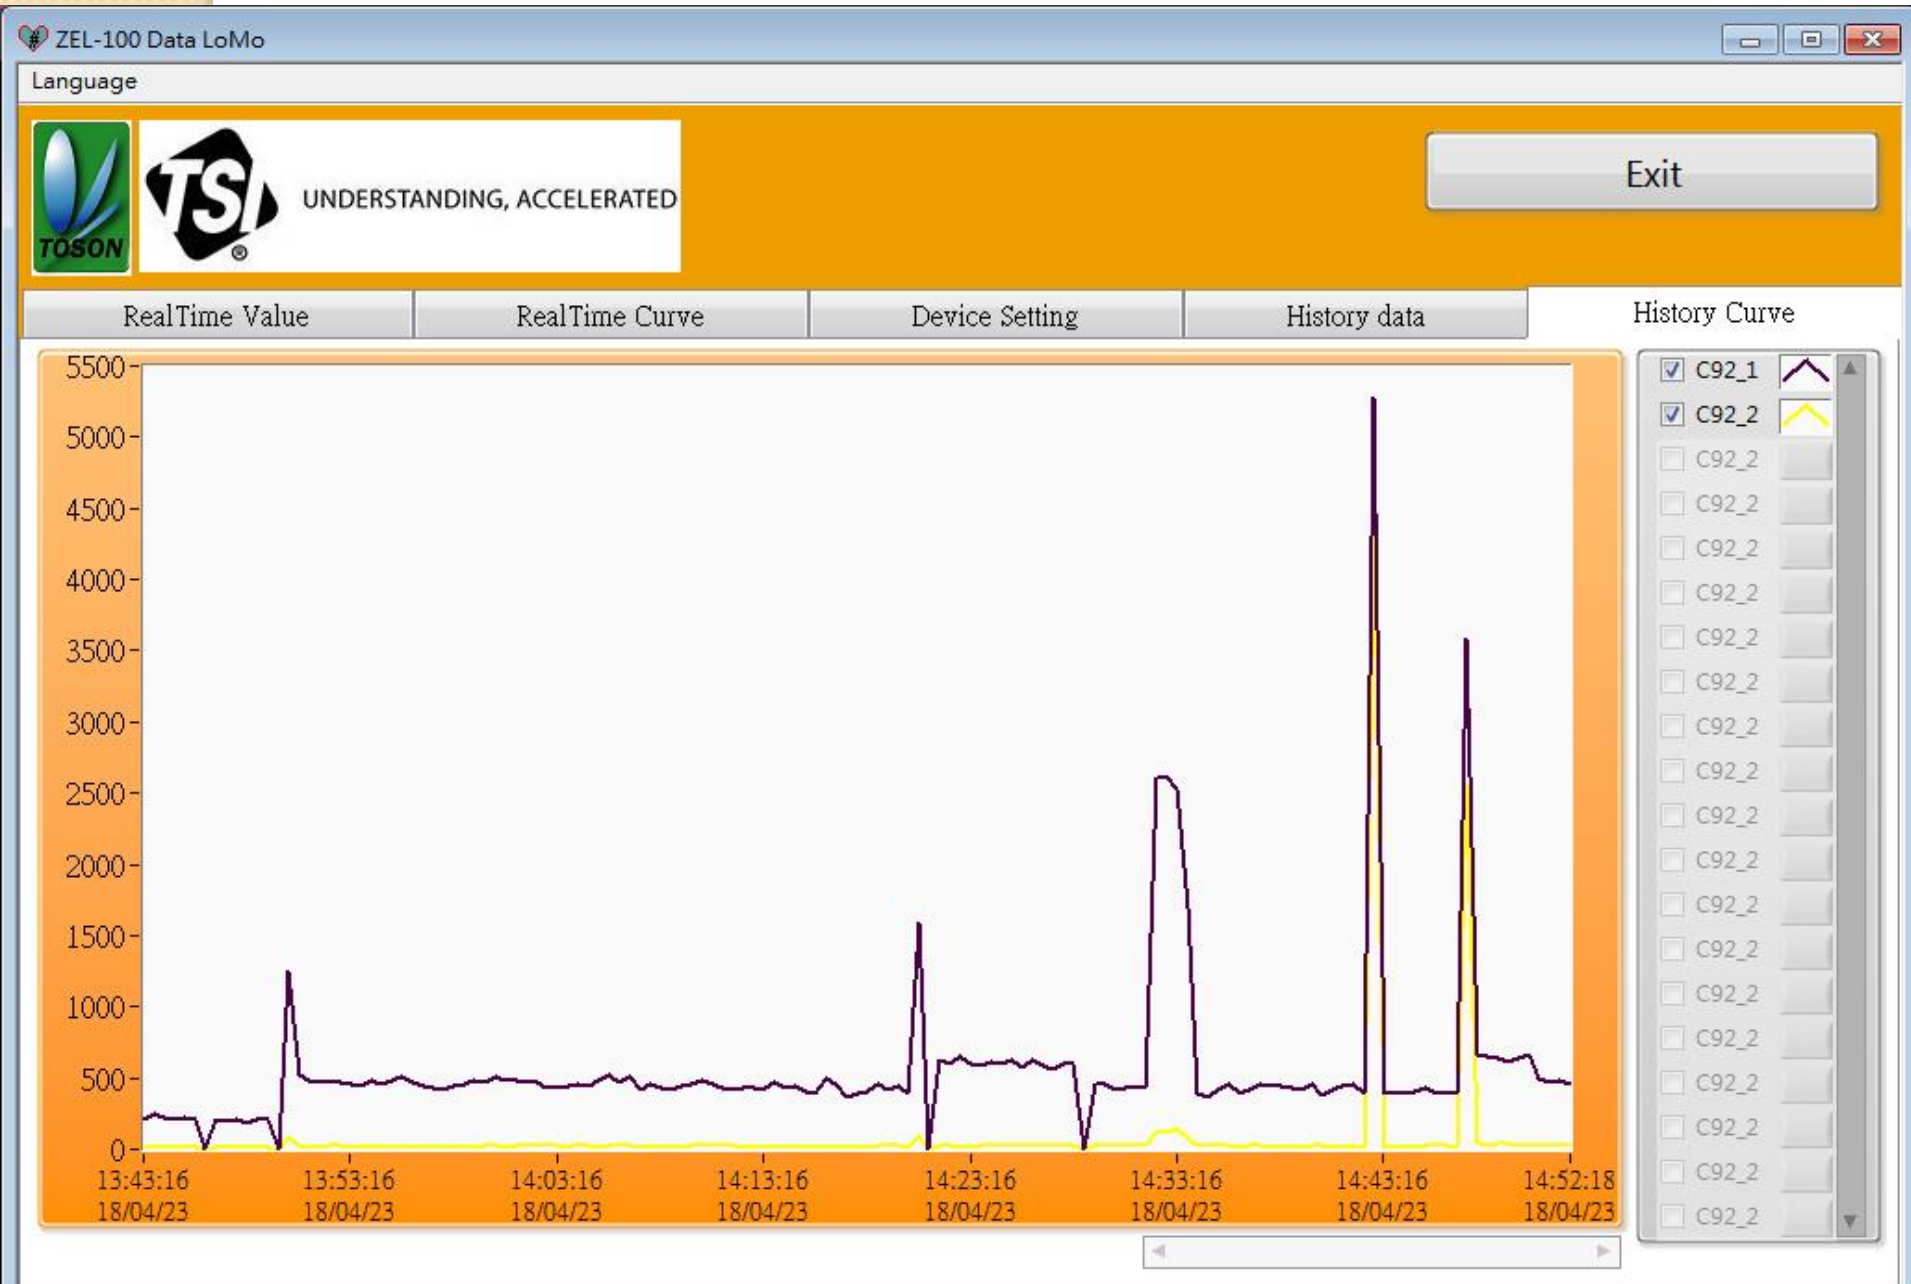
ZEL-100 Data LoMo

Language

TOSON

TSI

UNDERSTANDING, ACCELERATED

Exit

RealTime Value

RealTime Curve

Device Setting

History data

History Curve

5500
5000
4500
4000
3500
3000
2500
2000
1500
1000
500
0

13:43:16 18/04/23
13:53:16 18/04/23
14:03:16 18/04/23
14:13:16 18/04/23
14:23:16 18/04/23
14:33:16 18/04/23
14:43:16 18/04/23
14:52:18 18/04/23

C92_1
C92_2
C92_2
C92_2
C92_2
C92_2
C92_2
C92_2
C92_2
C92_2
C92_2
C92_2
C92_2
C92_2
C92_2
C92_2
C92_2
C92_2
C92_2
C92_2